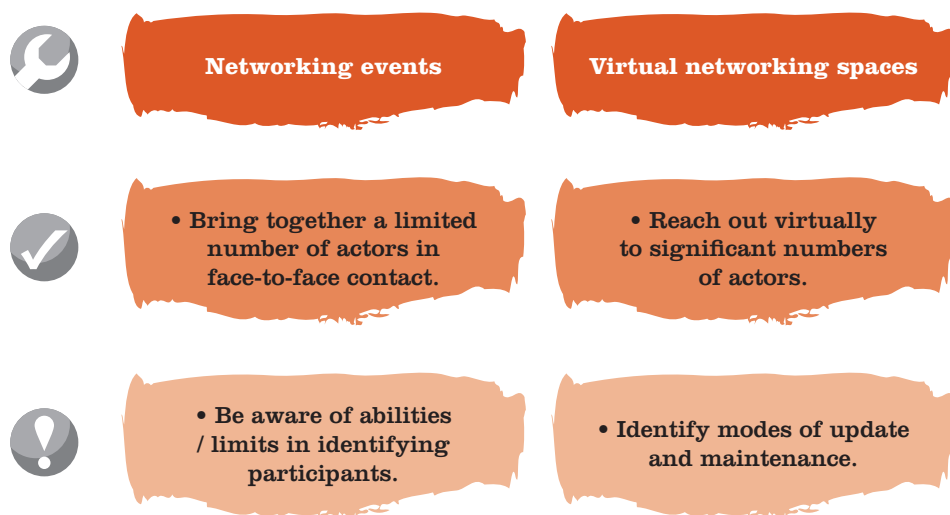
Networking events

Virtual networking spaces

• Bring together a limited number of actors in face-to-face contact.

• Reach out virtually to significant numbers of actors.

• Be aware of abilities / limits in identifying participants.

• Identify modes of update and maintenance.